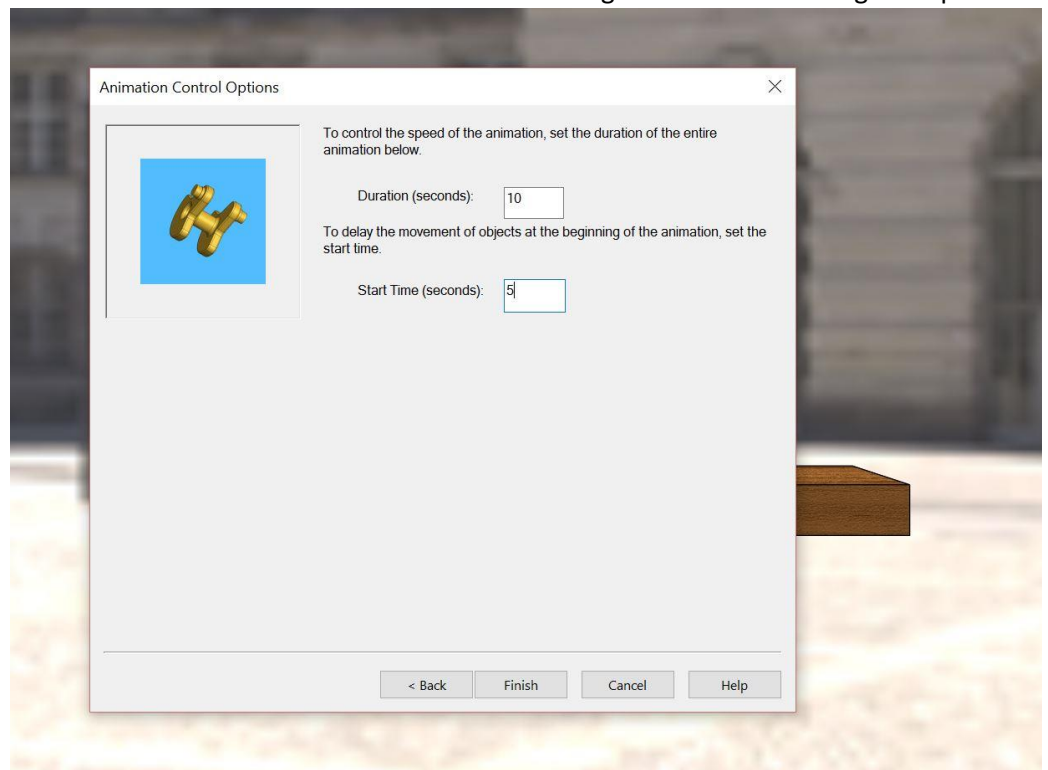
Animation Control Options

×

To control the speed of the animation, set the duration of the entire animation below.

Duration (seconds): 10

To delay the movement of objects at the beginning of the animation, set the start time.

Start Time (seconds): 5

< Back

Finish

Cancel

Help